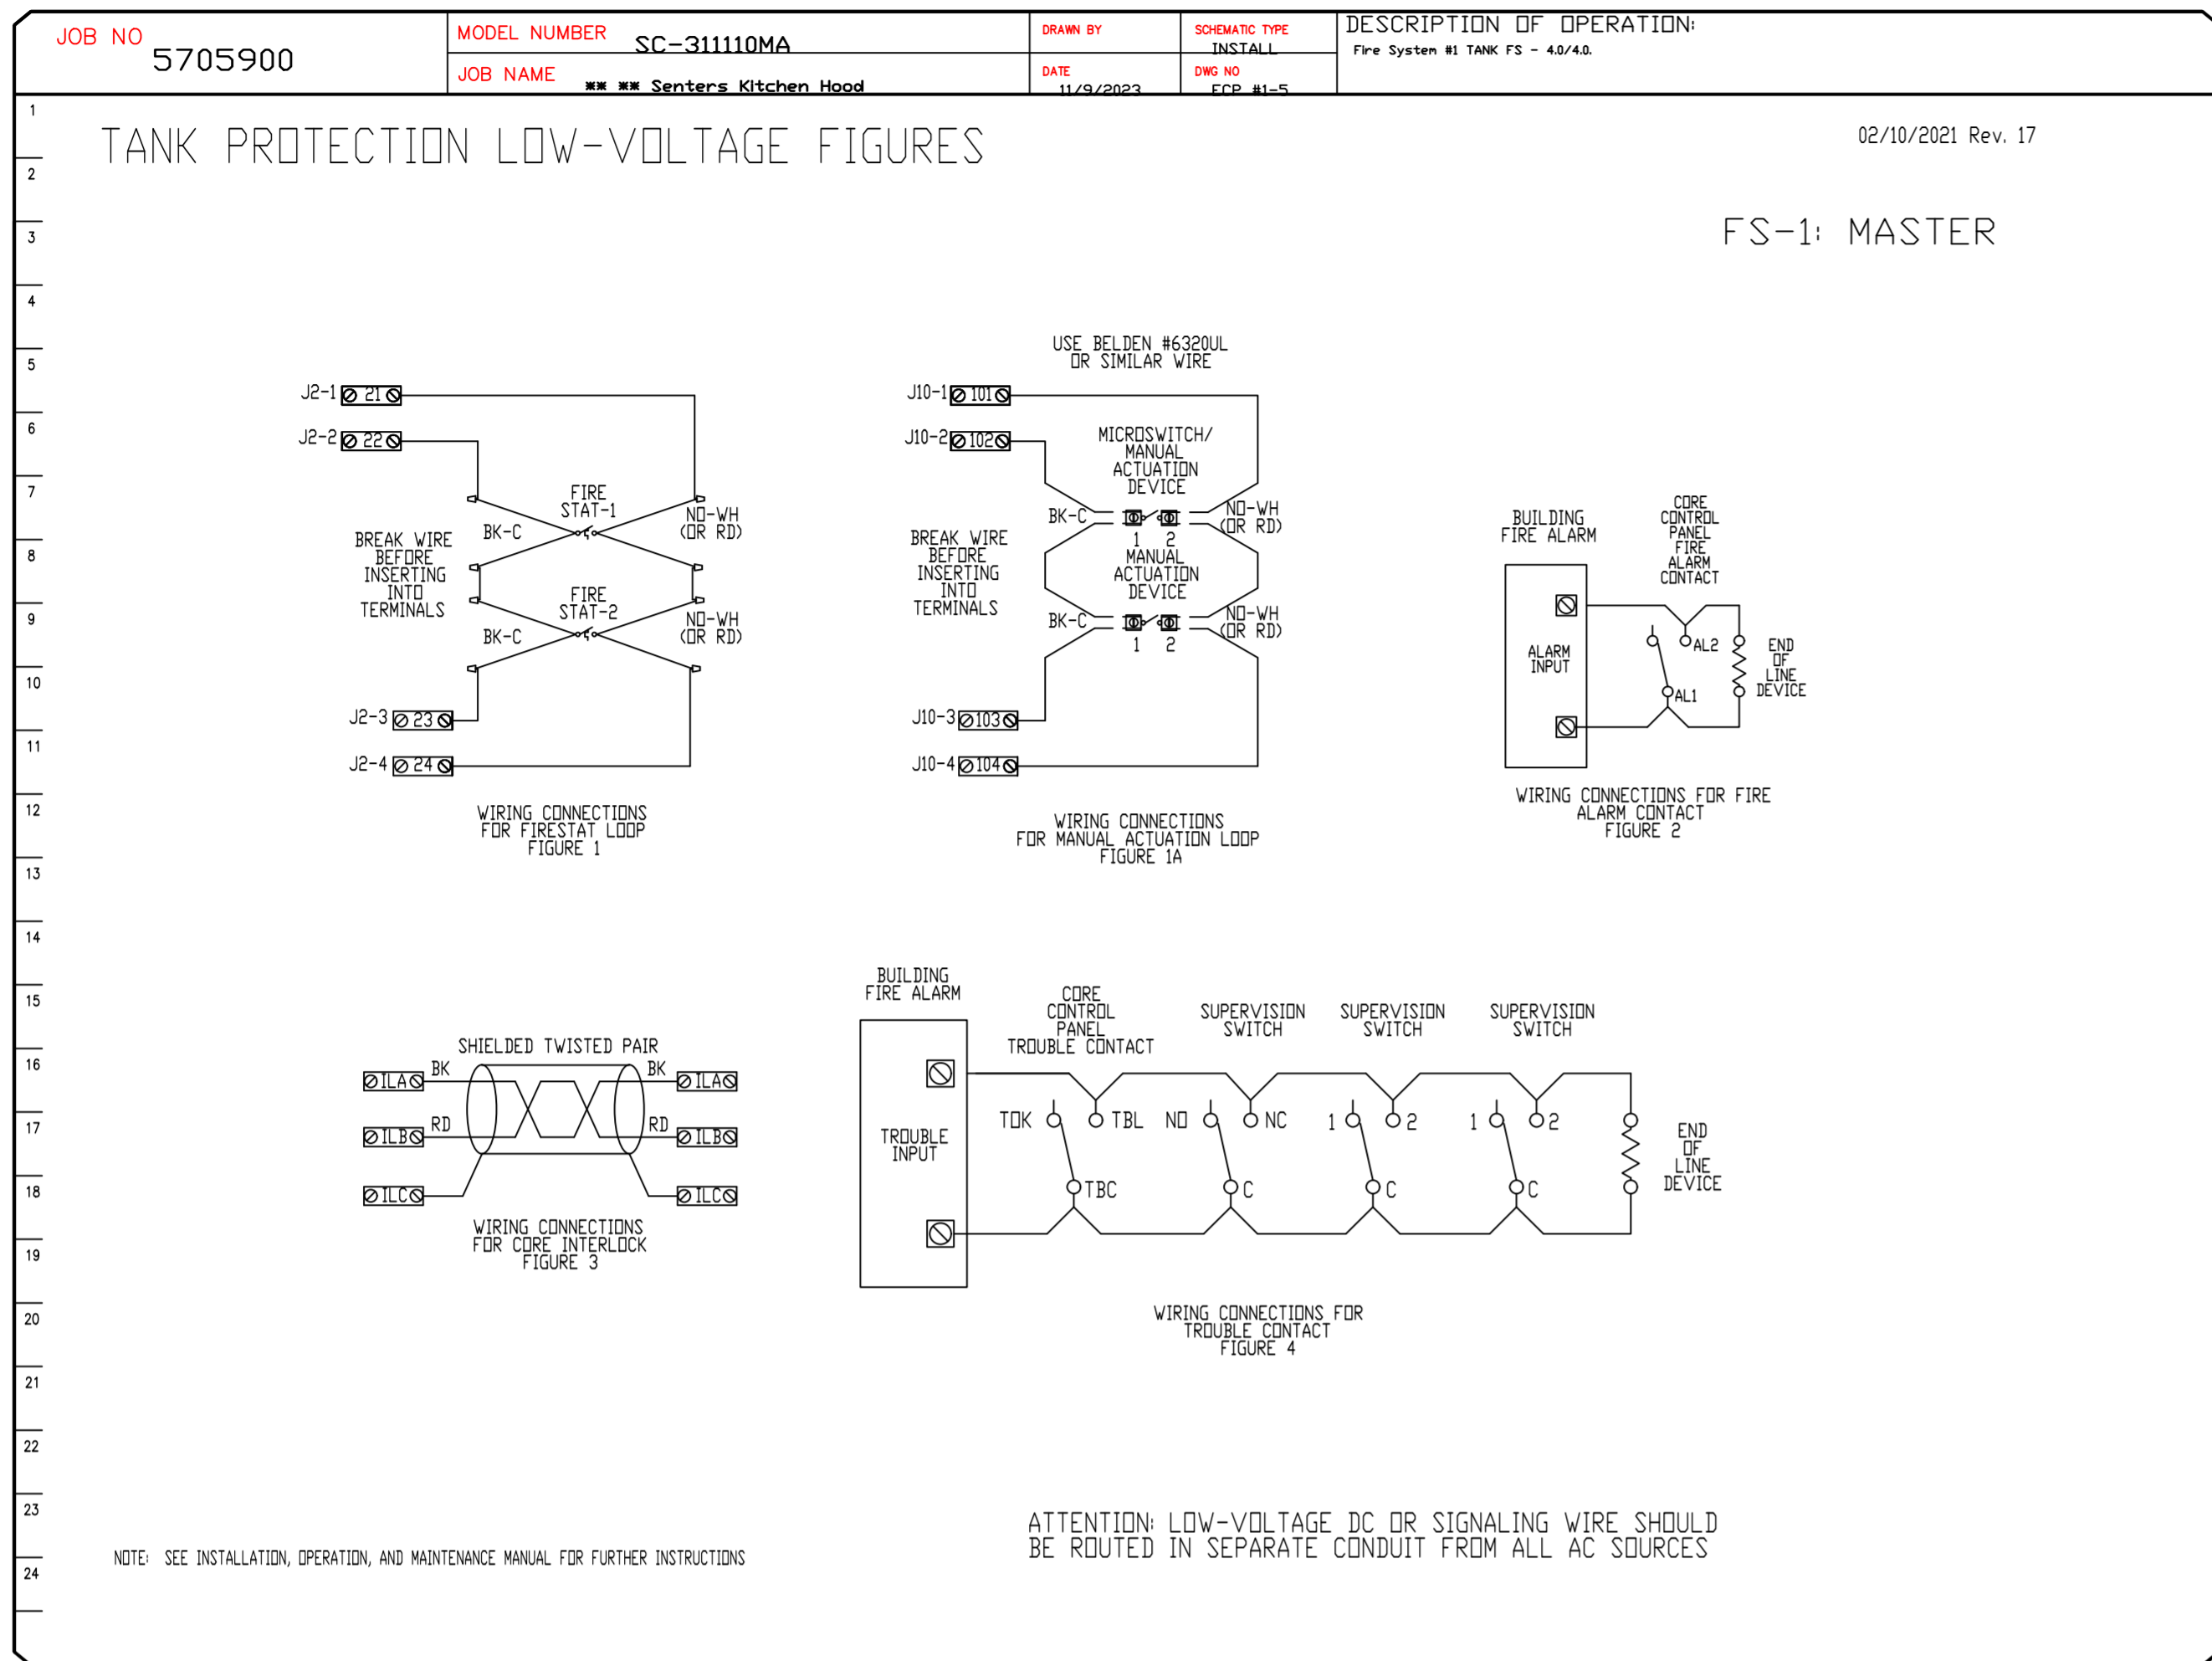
JOB NO 5705900

MODEL NUMBER SC-311110MA

JOB NAME ** ** Senters Kitchen Hood

DRAWN BY

DATE 11/9/2023

SCHEMATIC TYPE INSTALL

DWG NO FCP #1-5

DESCRIPTION OF OPERATION:
Fire System #1 TANK FS - 4.0/4.0.

1 2 3 4 5 6 7 8 9 10 11 12 13 14 15 16 17 18 19 20 21 22 23 24

TANK PROTECTION LOW-VOLTAGE FIGURES

02/10/2021 Rev. 17

FS-1: MASTER

J2-1 21
J2-2 22
FIRE STAT-1
NO-WH (OR RD)
BK-C
BREAK WIRE BEFORE INSERTING INTO TERMINALS
FIRE STAT-2
NO-WH (OR RD)
BK-C
J2-3 23
J2-4 24

WIRING CONNECTIONS FOR FIRESTAT LOOP FIGURE 1

USE BELDEN #6320UL OR SIMILAR WIRE
J10-1 101
J10-2 102
MICROSWITCH/ MANUAL ACTUATION DEVICE
BK-C
1 2
NO-WH (OR RD)
BREAK WIRE BEFORE INSERTING INTO TERMINALS
MANUAL ACTUATION DEVICE
BK-C
1 2
NO-WH (OR RD)
J10-3 103
J10-4 104

WIRING CONNECTIONS FOR MANUAL ACTUATION LOOP FIGURE 1A

BUILDING FIRE ALARM
CORE CONTROL PANEL FIRE ALARM CONTACT
ALARM INPUT
AL2
AL1
END OF LINE DEVICE

WIRING CONNECTIONS FOR FIRE ALARM CONTACT FIGURE 2

SHIELDED TWISTED PAIR
ILA BK BK ILA
ILB RD RD ILB
ILC ILC

WIRING CONNECTIONS FOR CORE INTERLOCK FIGURE 3

BUILDING FIRE ALARM
CORE CONTROL PANEL TROUBLE CONTACT
SUPERVISION SWITCH
SUPERVISION SWITCH
SUPERVISION SWITCH
TROUBLE INPUT
TOK TBL NO NC 1 2 1 2
TBC C C C
END OF LINE DEVICE

WIRING CONNECTIONS FOR TROUBLE CONTACT FIGURE 4

NOTE: SEE INSTALLATION, OPERATION, AND MAINTENANCE MANUAL FOR FURTHER INSTRUCTIONS

ATTENTION: LOW-VOLTAGE DC OR SIGNALING WIRE SHOULD BE ROUTED IN SEPARATE CONDUIT FROM ALL AC SOURCES